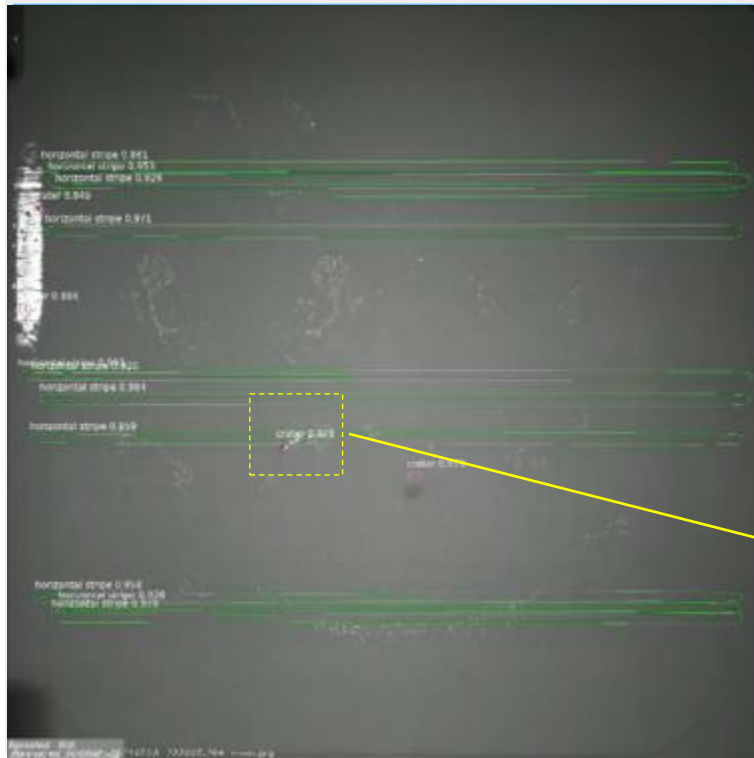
horizontal stripe 0.841
horizontal stripe 0.951
horizontal stripe 0.926
crater 0.846
horizontal stripe 0.971
crater 0.884
horizontal stripe 0.941
horizontal stripe 0.920
horizontal stripe 0.984
horizontal stripe 0.959
crater 0.928
crater 0.915
horizontal stripe 0.958
horizontal stripe 0.926
horizontal stripe 0.976
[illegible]